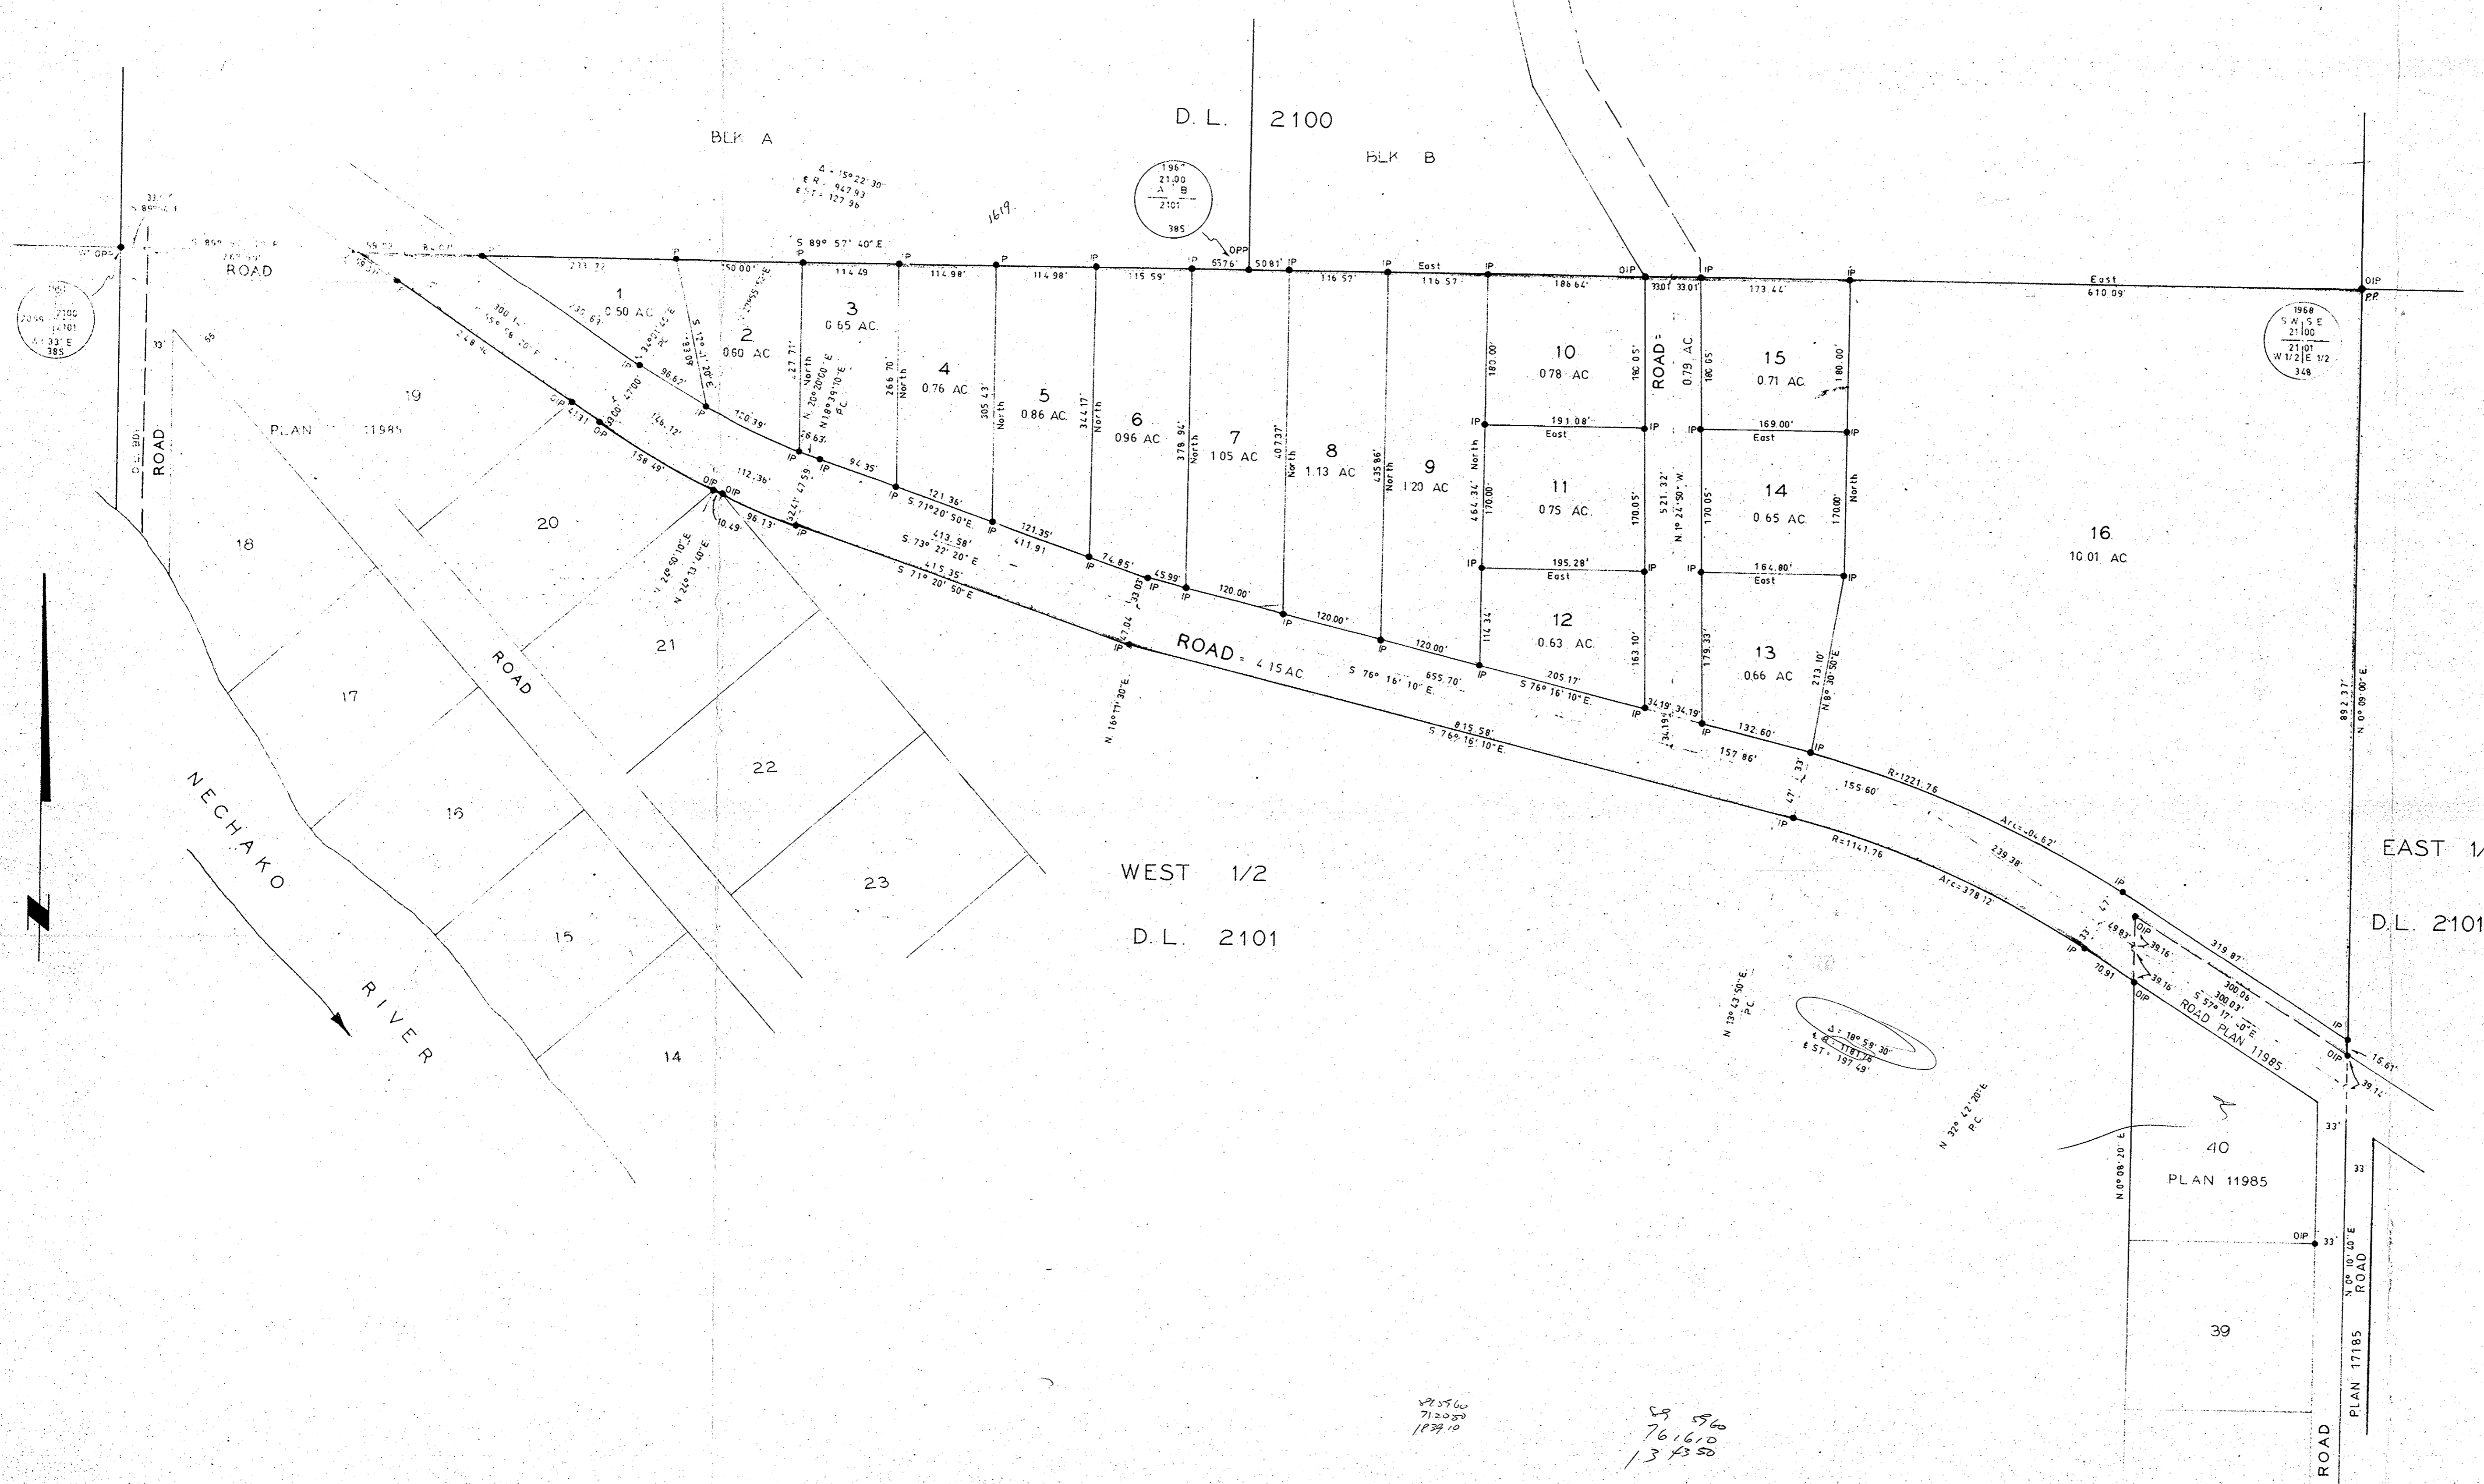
D. L. 2100

BLK A

BLK B

Δ = 15° 22' 30"
R = 947.93
T = 127.96

1619

1968
21.00
A B
2101
385

OPP

ROAD

S 89° 57' 40" E

233.22

150.00'

114.49

114.98'

114.98'

115.59'

5576'

50.81'

116.57'

East

116.57'

186.64'

33.01

33.01

173.44'

East
610.09'

OIP
P.P.

1968
S.W. S.E.
21.00
21.01
W 1/2 E 1/2
348

1
0.50 AC

2
0.60 AC

3
0.65 AC

4
0.76 AC

5
0.86 AC

6
0.96 AC

7
1.05 AC

8
1.13 AC

9
1.20 AC

10
0.78 AC

11
0.75 AC

12
0.63 AC

13
0.66 AC

14
0.65 AC

15
0.71 AC

16
10.01 AC

ROAD = 0.79 AC

191.08'
East

169.00'
East

195.28'
East

164.80'
East

180.00'

180.05'

186.05'

180.00'

464.34' North

170.00

170.05'

521.32'
N 1° 24' 50" W

170.05'

170.00'

North

114.34'

163.10'

179.33'

213.10'
N 8° 30' 50" E

305.43'
North

344.17'
North

378.94'
North

407.37'
North

435.86'
North

266.70'
North

227.71'
North

N 20° 20' 00" E

N 18° 39' 10" E
P.C.

96.62'

120.39'

94.35'

121.36'

121.35'

411.91

74.85'

45.99'

120.00'

120.00'

120.00'

655.70'

205.17'

S 76° 16' 10" E

S 71° 20' 50" E

413.58'
S 73° 22' 20" E

415.35'
S 71° 20' 50" E

ROAD = 4.15 AC

S 76° 16' 10" E

815.58'
S 76° 16' 10" E

112.36'

96.13'

158.49'

126.12'

10.49

OIP

34.19'

34.19'

132.60'

157.86'

155.60'

R = 1221.76

Arc = 406.62'

239.38'

R = 1141.76

Arc = 378.12'

319.87'

300.06

300.03'

S 57° 17' 40" E

ROAD PLAN 11985

15.61'

39.16'

39.16'

39.16'

70.91

49.83

N 16° 11' 30" E

N 13° 43' 50" E
P.C.

Δ = 18° 58' 30"
R = 1181.76
T = 197.49

N 32° 42' 20" E
P.C.

N 0° 08' 20" E

892.37'
N 0° 09' 00" E

N 0° 10' 40" E
ROAD

EAST 1/

D.L. 2101

WEST 1/2

D. L. 2101

40

PLAN 11985

39

PLAN 17185

ROAD

33'

OIP

PLAN 11985

ROAD

19

18

20

21

22

23

17

16

15

14

ROAD

NECHAKO

RIVER

33'

55

D.L. 801

ROAD

1968
2100
2101
W 1/2 E 1/2
385

300 L
N 65° 56' 20" E

N 24° 50' 10" E

N 24° 13' 40" E

58 5560
761610
134350

585560
712050
183410